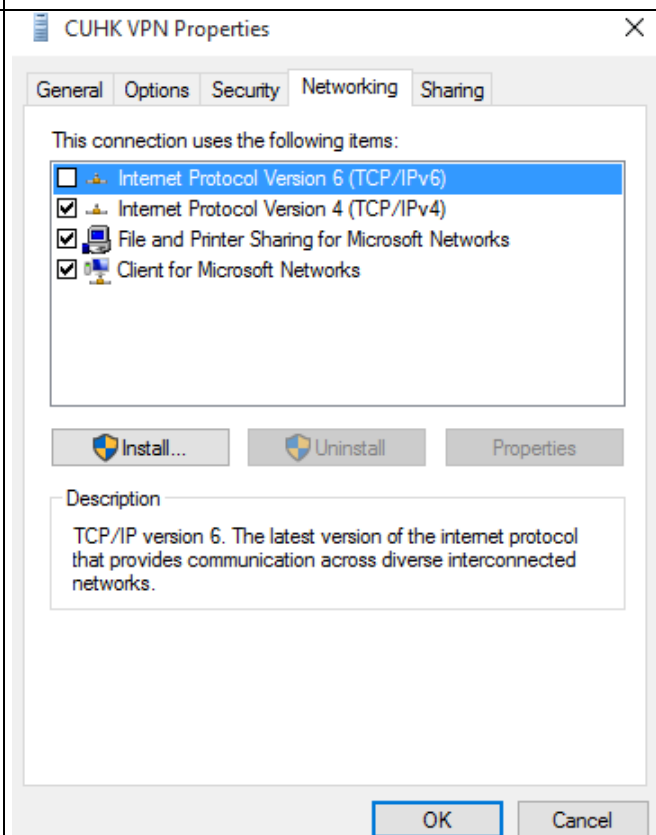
CUHK VPN Properties

General | Options | Security | Networking | Sharing

This connection uses the following items:

Internet Protocol Version 6 (TCP/IPv6)
Internet Protocol Version 4 (TCP/IPv4)
File and Printer Sharing for Microsoft Networks
Client for Microsoft Networks

Install... | Uninstall | Properties

Description

TCP/IP version 6. The latest version of the internet protocol that provides communication across diverse interconnected networks.

OK | Cancel